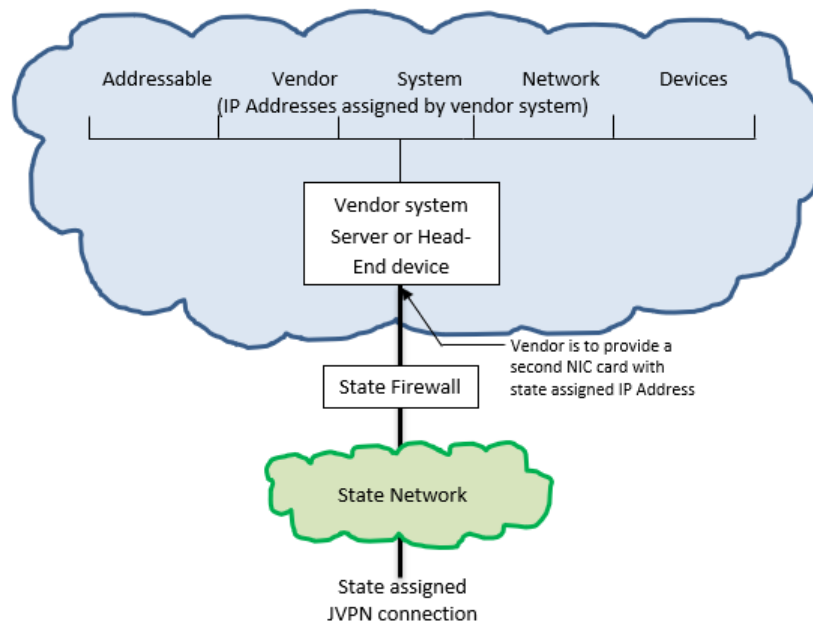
Addressable Vendor System Network Devices
(IP Addresses assigned by vendor system)

Vendor system Server or Head-End device

Vendor is to provide a second NIC card with state assigned IP Address

State Firewall

State Network

State assigned JVPN connection